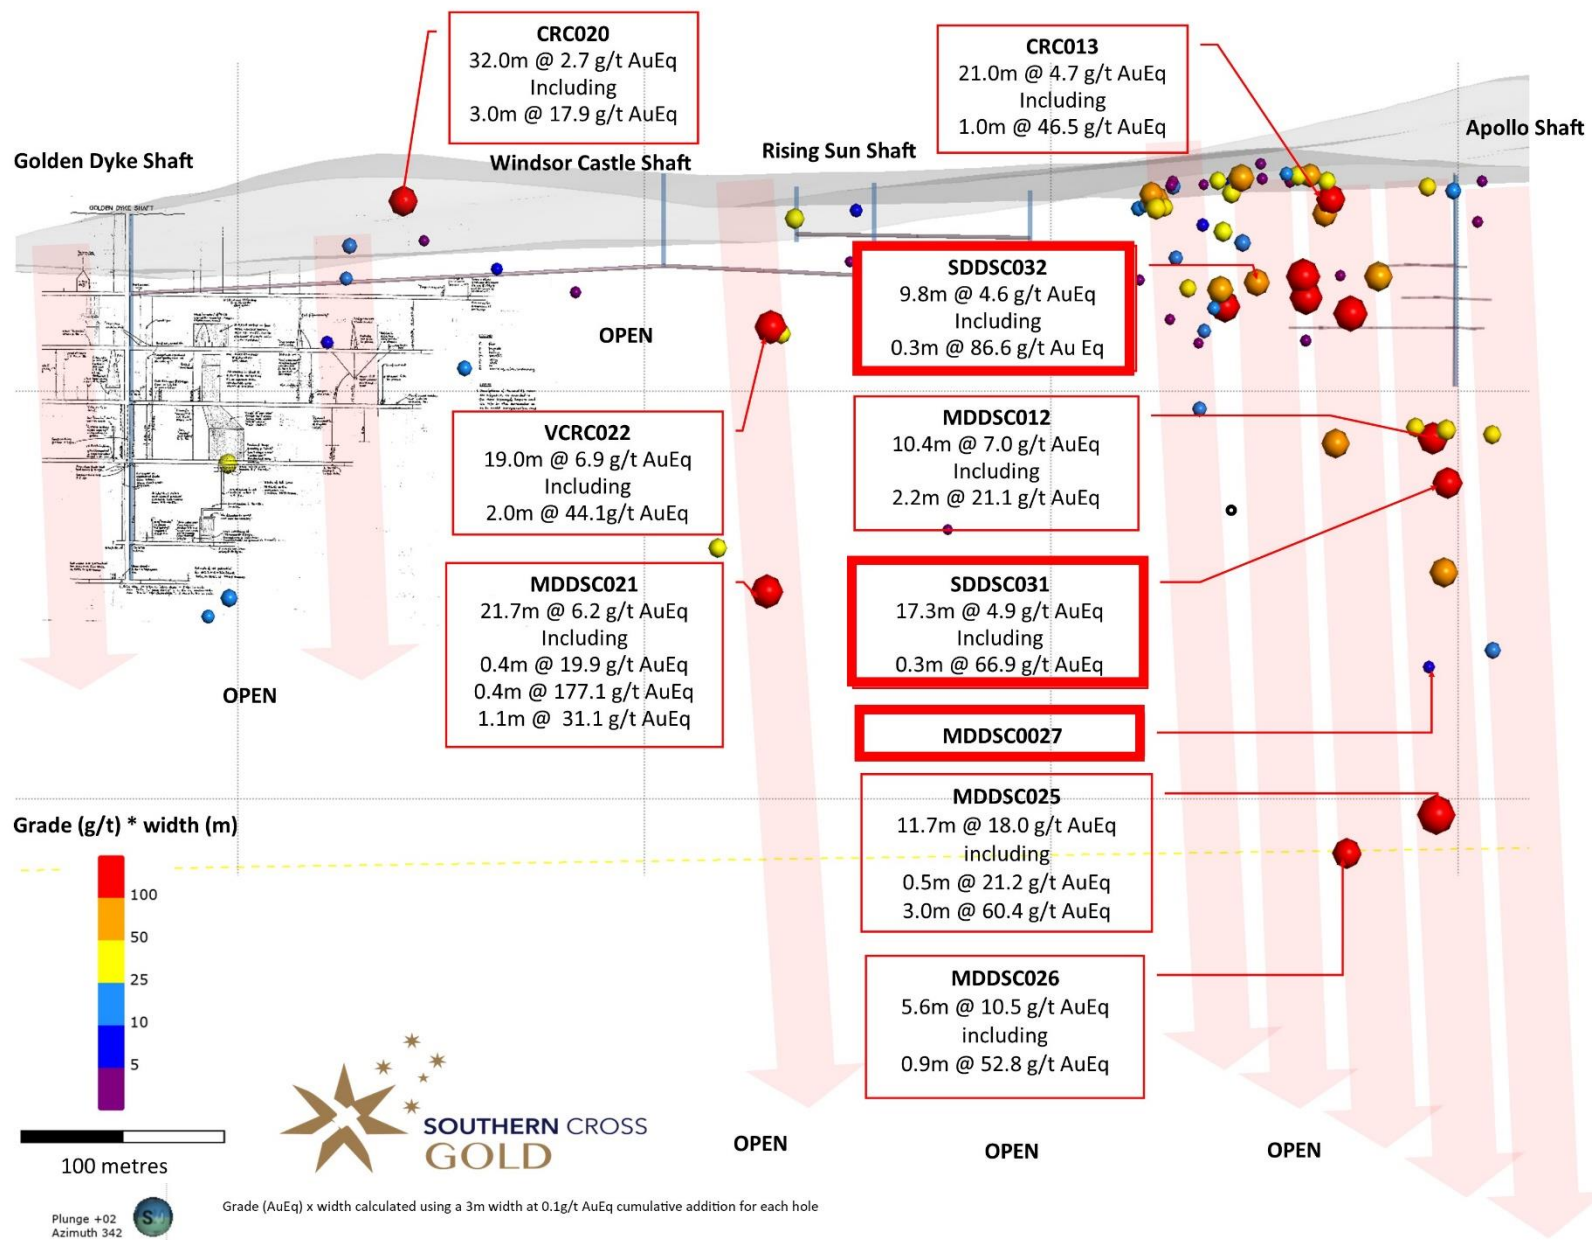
CRC020
32.0m @ 2.7 g/t AuEq
Including
3.0m @ 17.9 g/t AuEq

CRC013
21.0m @ 4.7 g/t AuEq
Including
1.0m @ 46.5 g/t AuEq

Golden Dyke Shaft

Windsor Castle Shaft

Rising Sun Shaft

Apollo Shaft

GOLDEN DYKE SHAFT

SDDSC032
9.8m @ 4.6 g/t AuEq
Including
0.3m @ 86.6 g/t Au Eq

OPEN

VCRC022
19.0m @ 6.9 g/t AuEq
Including
2.0m @ 44.1g/t AuEq

MDDSC012
10.4m @ 7.0 g/t AuEq
Including
2.2m @ 21.1 g/t AuEq

MDDSC021
21.7m @ 6.2 g/t AuEq
Including
0.4m @ 19.9 g/t AuEq
0.4m @ 177.1 g/t AuEq
1.1m @ 31.1 g/t AuEq

SDDSC031
17.3m @ 4.9 g/t AuEq
Including
0.3m @ 66.9 g/t AuEq

OPEN

MDDSC0027

MDDSC025
11.7m @ 18.0 g/t AuEq
including
0.5m @ 21.2 g/t AuEq
3.0m @ 60.4 g/t AuEq

Grade (g/t) * width (m)

100
50
25
10
5

MDDSC026
5.6m @ 10.5 g/t AuEq
including
0.9m @ 52.8 g/t AuEq

SOUTHERN CROSS
GOLD

100 metres

OPEN

OPEN

OPEN

Plunge +02
Azimuth 342

Grade (AuEq) x width calculated using a 3m width at 0.1g/t AuEq cumulative addition for each hole